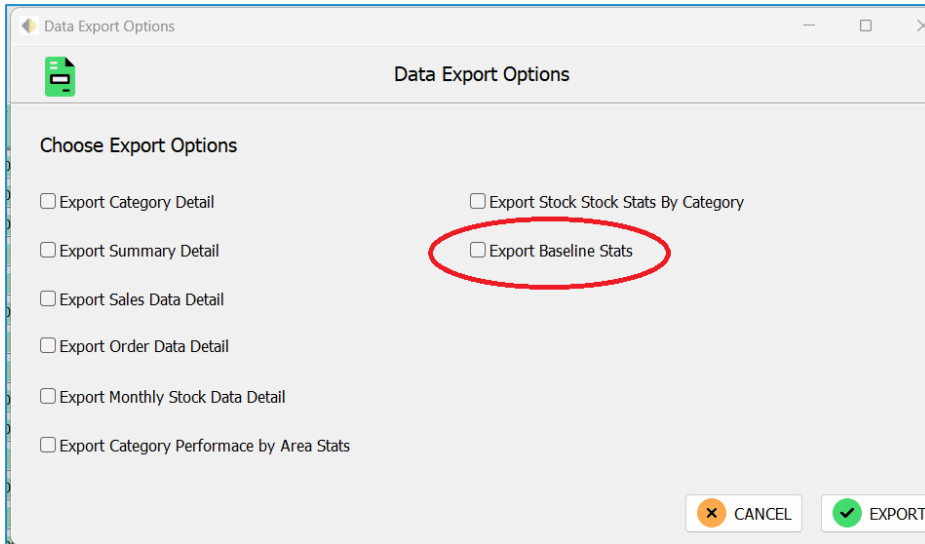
Data Export Options

Data Export Options

Choose Export Options

Export Category Detail

Export Summary Detail

Export Sales Data Detail

Export Order Data Detail

Export Monthly Stock Data Detail

Export Category Performace by Area Stats

Export Stock Stock Stats By Category

Export Baseline Stats

CANCEL

EXPORT